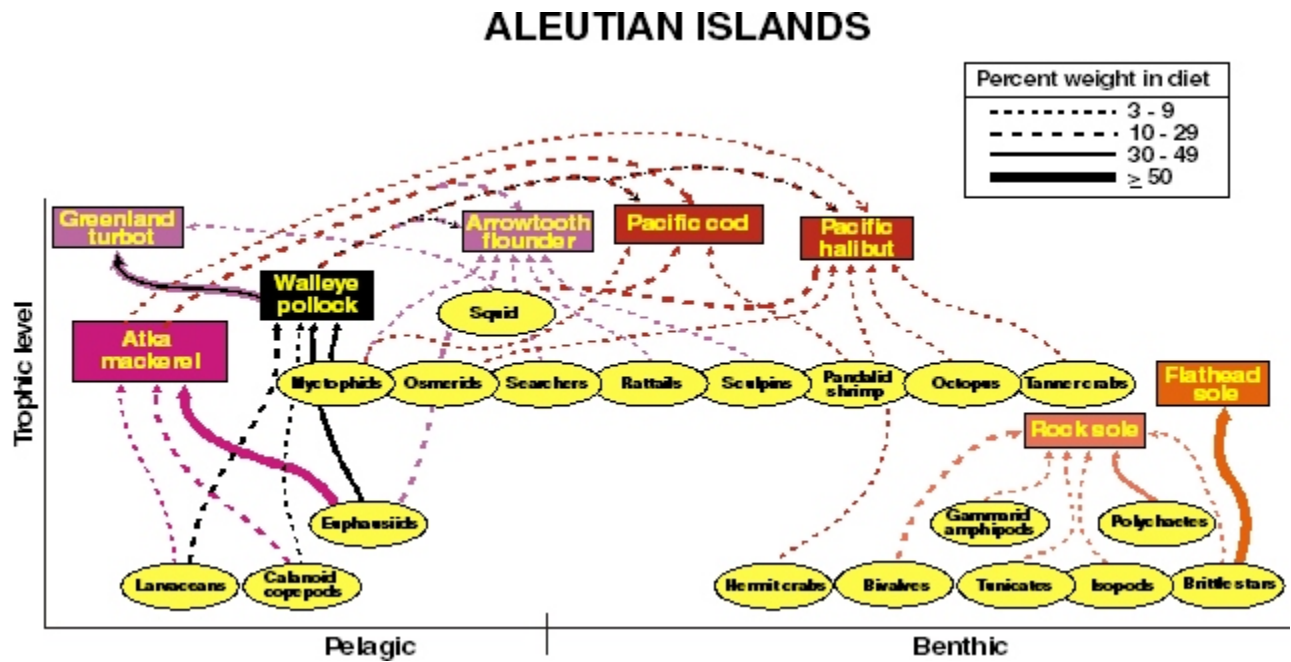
ALEUTIAN ISLANDS

| Percent weight in diet |
|---|
| 3 - 9 |
| 10 - 29 |
| 30 - 49 |
| $\geq$ 50 |

Greenland turbot

Arrowtooth flounder

Pacific cod

Pacific halibut

Walleye pollock

Atka mackerel

Squid

Myctophids

Osmerids

Searchers

Rattails

Sculpins

Pandalid shrimp

Octopus

Tanner crabs

Flathead sole

Rock sole

Euphausiids

Gammarid amphipods

Polychaetes

Larvaceans

Calanoid copepods

Hermit crabs

Bivalves

Tunicates

Isopods

Brittle stars

Trophic level

Pelagic

Benthic